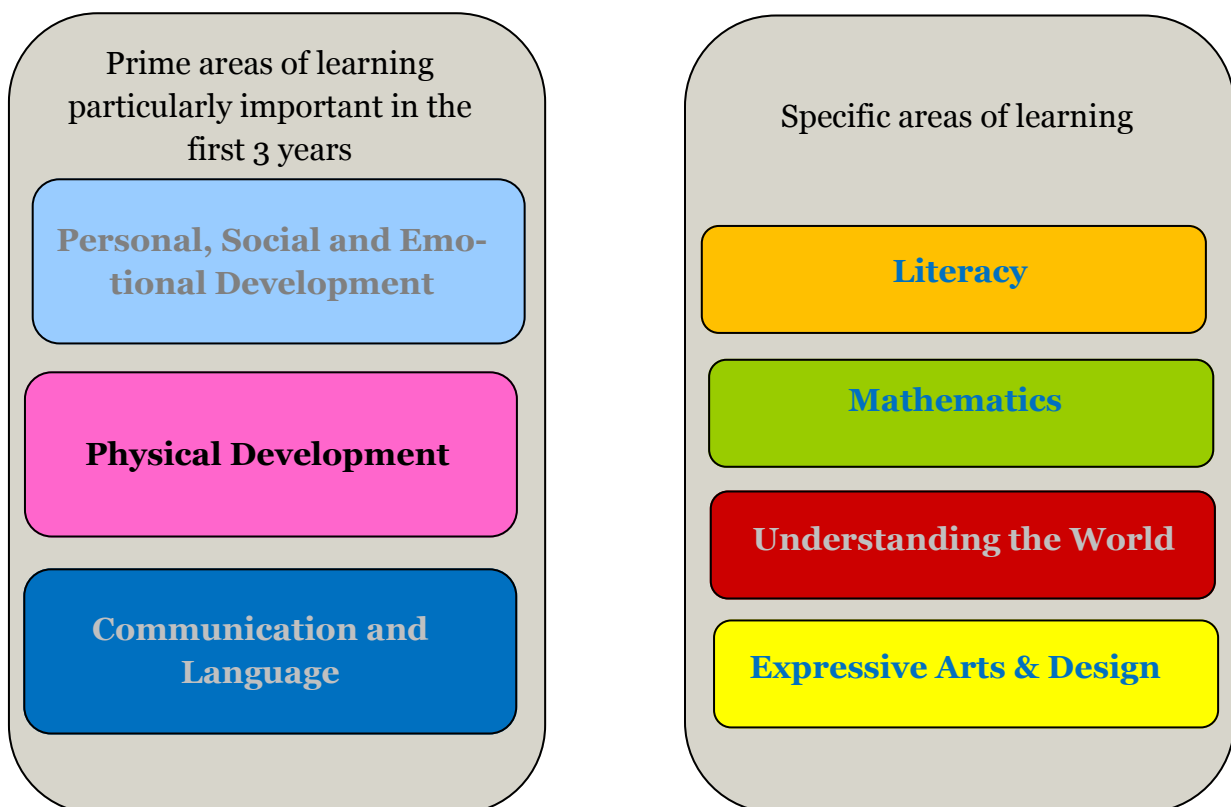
Prime areas of learning particularly important in the first 3 years

Personal, Social and Emotional Development

Physical Development

Communication and Language

Specific areas of learning

Literacy

Mathematics

Understanding the World

Expressive Arts & Design